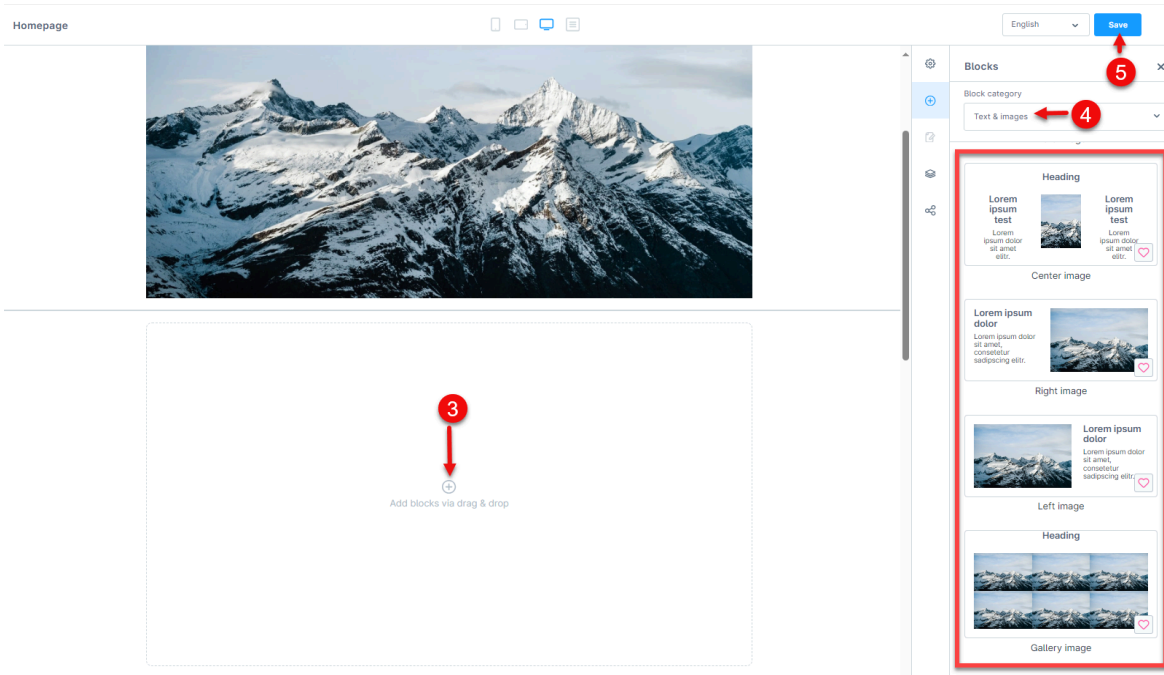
Homepage

English

Save

5

Blocks

Block category

Text & images

4

3

Add blocks via drag & drop

Heading

Lorem ipsum test

Lorem ipsum dolor sit amet elitr.

Lorem ipsum test

Lorem ipsum dolor sit amet elitr.

Center image

Lorem ipsum dolor

Lorem ipsum dolor sit amet, consetetur sadipscing elitr.

Right image

Lorem ipsum dolor

Lorem ipsum dolor sit amet, consetetur sadipscing elitr.

Left image

Heading

Gallery image